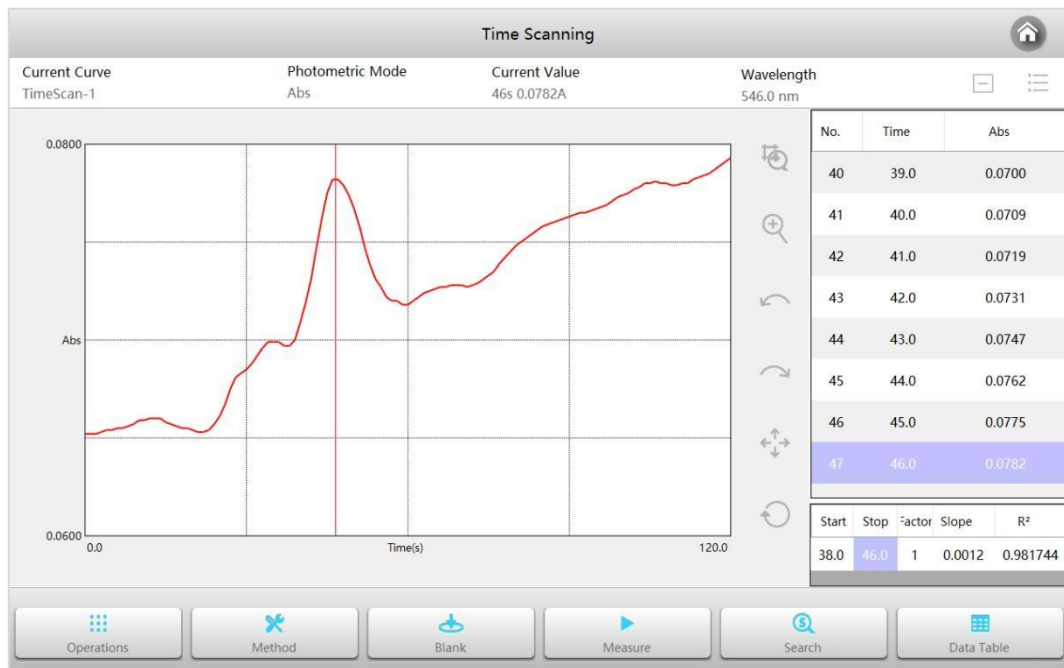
Time Scanning

Current Curve
TimeScan-1

Photometric Mode
Abs

Current Value
46s 0.0782A

Wavelength
546.0 nm

0.0800

Abs

0.0600

0.0

Time(s)

120.0

| No. | Time | Abs |
|---|---|---|
| 40 | 39.0 | 0.0700 |
| 41 | 40.0 | 0.0709 |
| 42 | 41.0 | 0.0719 |
| 43 | 42.0 | 0.0731 |
| 44 | 43.0 | 0.0747 |
| 45 | 44.0 | 0.0762 |
| 46 | 45.0 | 0.0775 |
| 47 | 46.0 | 0.0782 |

| Start | Stop | Factor | Slope | R² |
|---|---|---|---|---|
| 38.0 | 46.0 | 1 | 0.0012 | 0.981744 |

Operations
Method
Blank
Measure
Search
Data Table